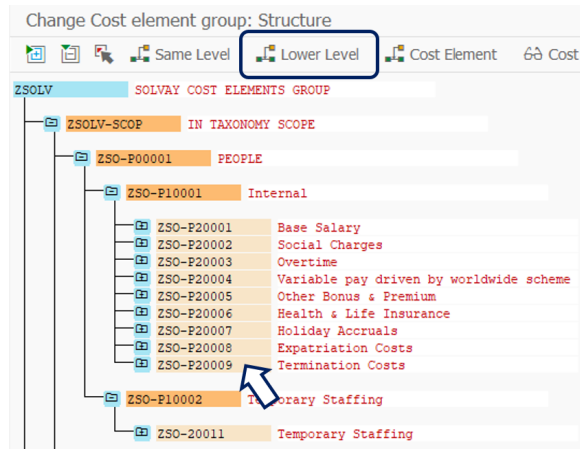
Change Cost element group: Structure

Same Level Lower Level Cost Element Cost

ZSOLV SOLVAY COST ELEMENTS GROUP

ZSOLV-SCOP IN TAXONOMY SCOPE

ZSO-P00001 PEOPLE

ZSO-P10001 Internal

ZSO-P20001 Base Salary
ZSO-P20002 Social Charges
ZSO-P20003 Overtime
ZSO-P20004 Variable pay driven by worldwide scheme
ZSO-P20005 Other Bonus & Premium
ZSO-P20006 Health & Life Insurance
ZSO-P20007 Holiday Accruals
ZSO-P20008 Expatriation Costs
ZSO-P20009 Termination Costs

ZSO-P10002 Temporary Staffing

ZSO-20011 Temporary Staffing